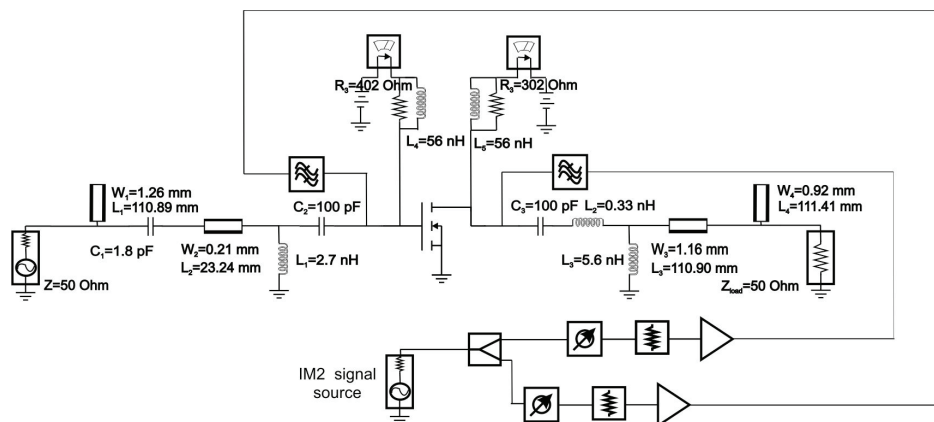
$R_3$=402 Ohm

$R_3$=302 Ohm

$L_4$=56 nH

$L_5$=56 nH

$W_1$=1.26 mm
$L_1$=110.89 mm

$C_2$=100 pF

$C_3$=100 pF $L_2$=0.33 nH

$W_4$=0.92 mm
$L_4$=111.41 mm

$C_1$=1.8 pF

$W_2$=0.21 mm
$L_2$=23.24 mm

$L_1$=2.7 nH

$L_3$=5.6 nH

$W_3$=1.16 mm
$L_3$=110.90 mm

Z=50 Ohm

$Z_{load}$=50 Ohm

IM2 signal source